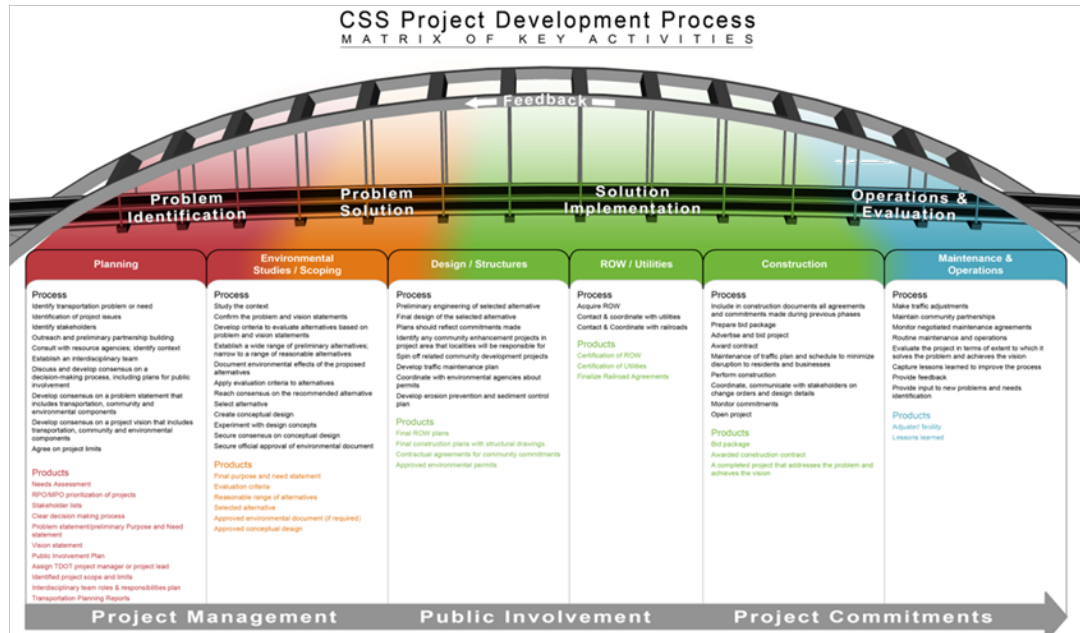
CSS Project Development Process
MATRIX OF KEY ACTIVITIES

Feedback

Problem Identification

Problem Solution

Solution Implementation

Operations & Evaluation

Planning

Process
Identify transportation problem or need
Identification of project issues
Identify stakeholders
Outreach and preliminary partnership building
Consult with resource agencies; identify context
Establish an interdisciplinary team
Discuss and develop consensus on a decision-making process, including plans for public involvement
Develop consensus on a problem statement that includes transportation, community and environmental components
Develop consensus on a project vision that includes transportation, community and environmental components
Agree on project limits

Products
Needs Assessment
RPO/MPO prioritization of projects
Stakeholder lists
Clear decision making process
Problem statement/preliminary Purpose and Need statement
Vision statement
Public Involvement Plan
Assign TDOT project manager or project lead
Identified project scope and limits
Interdisciplinary team roles & responsibilities plan
Transportation Planning Reports

Environmental Studies / Scoping

Process
Study the context
Confirm the problem and vision statements
Develop criteria to evaluate alternatives based on problem and vision statements
Establish a wide range of preliminary alternatives; narrow to a range of reasonable alternatives
Document environmental effects of the proposed alternatives
Apply evaluation criteria to alternatives
Reach consensus on the recommended alternative
Select alternative
Create conceptual design
Experiment with design concepts
Secure consensus on conceptual design
Secure official approval of environmental document

Products
Final purpose and need statement
Evaluation criteria
Reasonable range of alternatives
Selected alternative
Approved environmental document (if required)
Approved conceptual design

Design / Structures

Process
Preliminary engineering of selected alternative
Final design of the selected alternative
Plans should reflect commitments made
Identify any community enhancement projects in project area that localities will be responsible for
Spin off related community development projects
Develop traffic maintenance plan
Coordinate with environmental agencies about permits
Develop erosion prevention and sediment control plan

Products
Final ROW plans
Final construction plans with structural drawings
Contractual agreements for community commitments
Approved environmental permits

ROW / Utilities

Process
Acquire ROW
Contact & coordinate with utilities
Contact & Coordinate with railroads

Products
Certification of ROW
Certification of Utilities
Finalize Railroad Agreements

Construction

Process
Include in construction documents all agreements and commitments made during previous phases
Prepare bid package
Advertise and bid project
Award contract
Maintenance of traffic plan and schedule to minimize disruption to residents and businesses
Perform construction
Coordinate, communicate with stakeholders on change orders and design details
Monitor commitments
Open project

Products
Bid package
Awarded construction contract
A completed project that addresses the problem and achieves the vision

Maintenance & Operations

Process
Make traffic adjustments
Maintain community partnerships
Monitor negotiated maintenance agreements
Routine maintenance and operations
Evaluate the project in terms of extent to which it solves the problem and achieves the vision
Capture lessons learned to improve the process
Provide feedback
Provide input to new problems and needs identification

Products
Adjusted facility
Lessons learned

Project Management   Public Involvement   Project Commitments